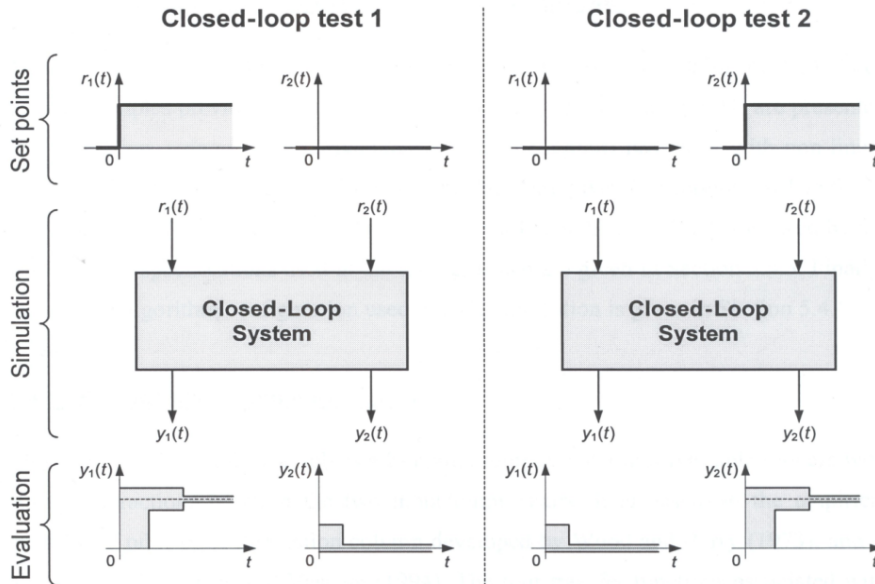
Closed-loop test 1

Closed-loop test 2

Set points

$r_1(t)$ 0 $t$

$r_2(t)$ 0 $t$

$r_1(t)$ 0 $t$

$r_2(t)$ 0 $t$

Simulation

$r_1(t)$ $r_2(t)$

Closed-Loop System

$y_1(t)$ $y_2(t)$

$r_1(t)$ $r_2(t)$

Closed-Loop System

$y_1(t)$ $y_2(t)$

Evaluation

$y_1(t)$ 0 $t$

$y_2(t)$ 0 $t$

$y_1(t)$ 0 $t$

$y_2(t)$ 0 $t$